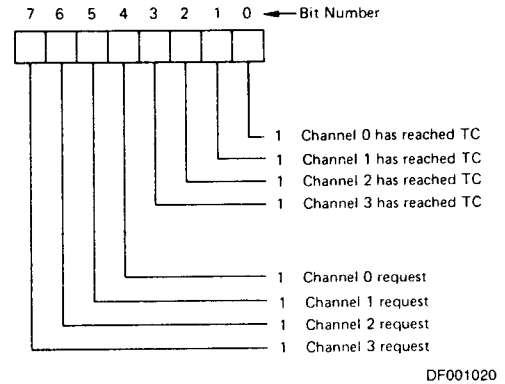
7 6 5 4 3 2 1 0 ← Bit Number

1 Channel 0 has reached TC
1 Channel 1 has reached TC
1 Channel 2 has reached TC
1 Channel 3 has reached TC

1 Channel 0 request
1 Channel 1 request
1 Channel 2 request
1 Channel 3 request

DF001020